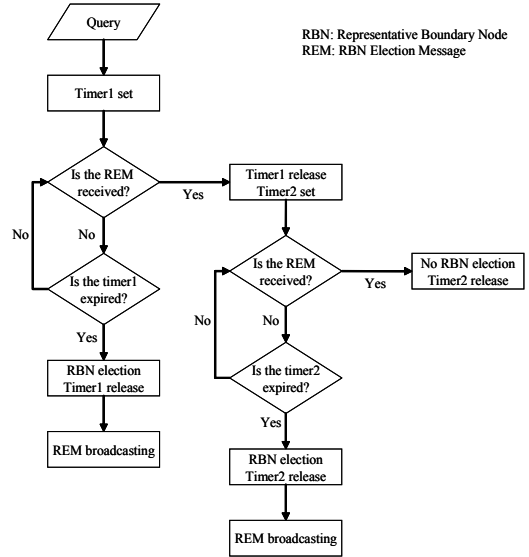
Query

RBN: Representative Boundary Node
REM: RBN Election Message

Timer1 set

Is the REM received?

Yes

Timer1 release
Timer2 set

No

No

Is the timer1 expired?

Yes

RBN election
Timer1 release

REM broadcasting

Is the REM received?

Yes

No RBN election
Timer2 release

No

No

Is the timer2 expired?

Yes

RBN election
Timer2 release

REM broadcasting